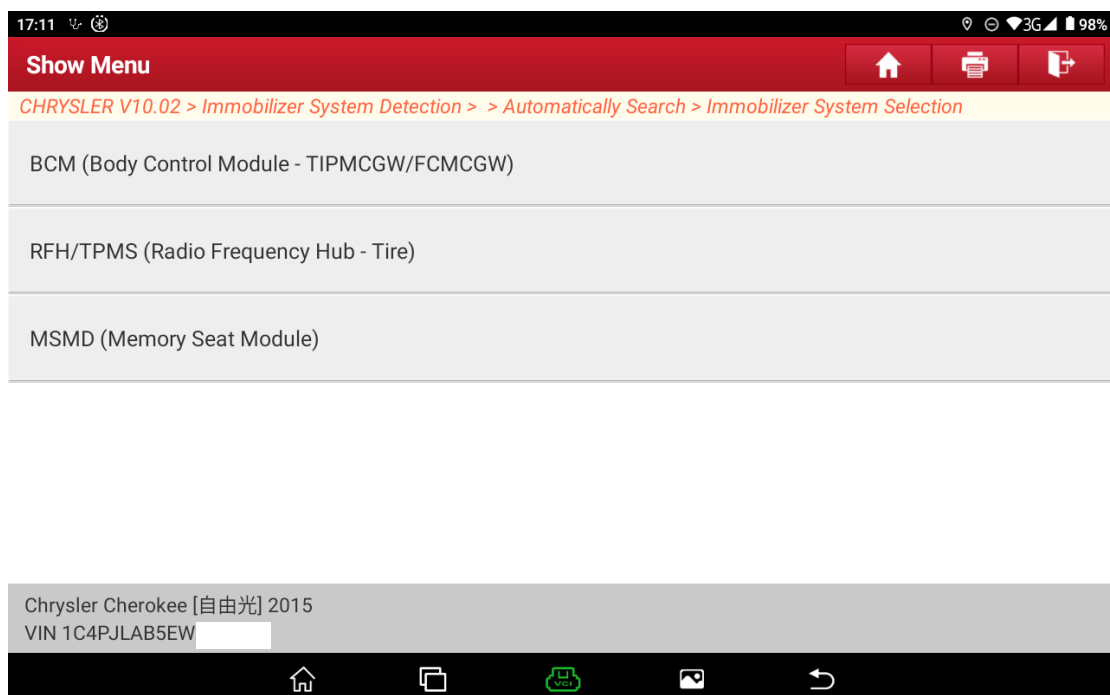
17:11

3G 98%

Show Menu

CHRYSLER V10.02 > Immobilizer System Detection > > Automatically Search > Immobilizer System Selection

BCM (Body Control Module - TIPMCGW/FCMCGW)

RFH/TPMS (Radio Frequency Hub - Tire)

MSMD (Memory Seat Module)

Chrysler Cherokee [自由光] 2015
VIN 1C4PJLAB5EW

VCI